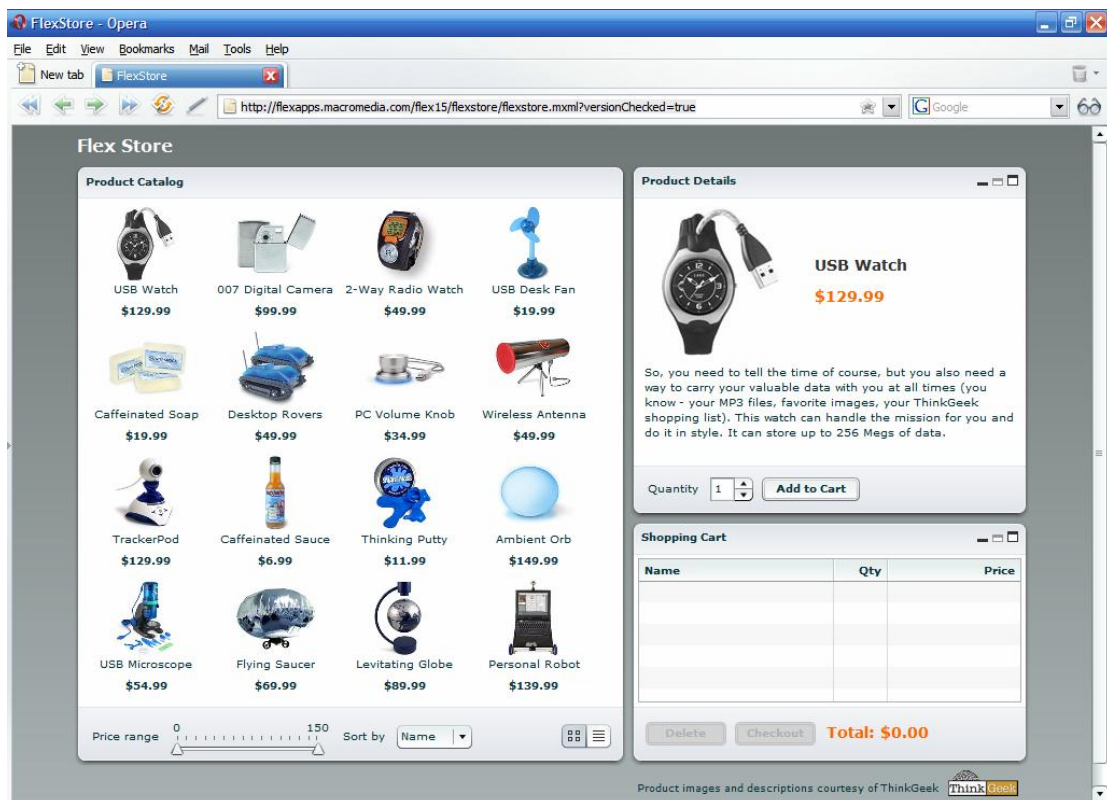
FlexStore - Opera

File Edit View Bookmarks Mail Tools Help

New tab FlexStore

http://flexapps.macromedia.com/flex15/flexstore/flexstore.mxml?versionChecked=true

Google

Flex Store

Product Catalog

USB Watch
$129.99

007 Digital Camera
$99.99

2-Way Radio Watch
$49.99

USB Desk Fan
$19.99

Caffeinated Soap
$19.99

Desktop Rovers
$49.99

PC Volume Knob
$34.99

Wireless Antenna
$49.99

TrackerPod
$129.99

Caffeinated Sauce
$6.99

Thinking Putty
$11.99

Ambient Orb
$149.99

USB Microscope
$54.99

Flying Saucer
$69.99

Levitating Globe
$89.99

Personal Robot
$139.99

Price range 0 150 Sort by Name

Product Details

USB Watch
$129.99

So, you need to tell the time of course, but you also need a way to carry your valuable data with you at all times (you know - your MP3 files, favorite images, your ThinkGeek shopping list). This watch can handle the mission for you and do it in style. It can store up to 256 Megs of data.

Quantity 1 Add to Cart

Shopping Cart

| Name | Qty | Price |
|---|---|---|

Delete Checkout Total: $0.00

Product images and descriptions courtesy of ThinkGeek ThinkGeek